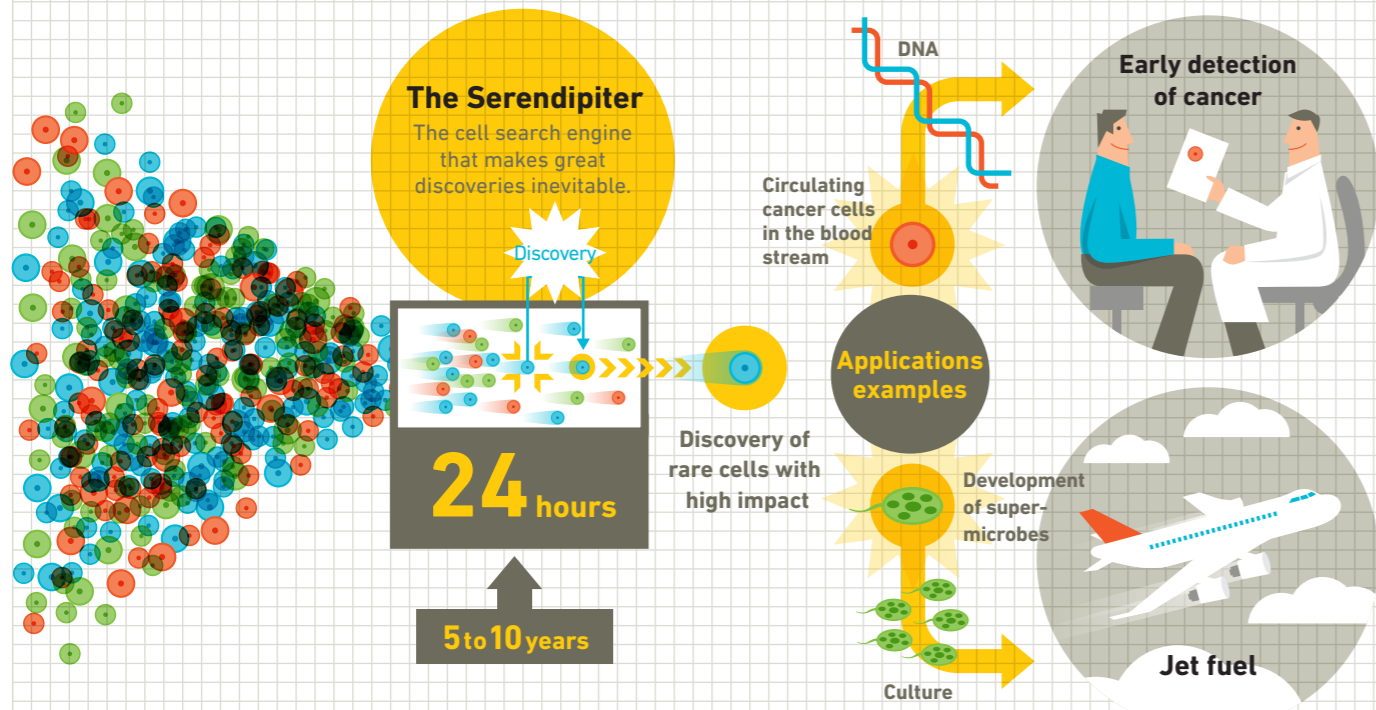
The Serendipiter

The cell search engine that makes great discoveries inevitable.

Discovery

24 hours

5 to 10 years

Discovery of rare cells with high impact

DNA

Circulating cancer cells in the blood stream

Applications examples

Development of super-microbes

Culture

Early detection of cancer

Jet fuel